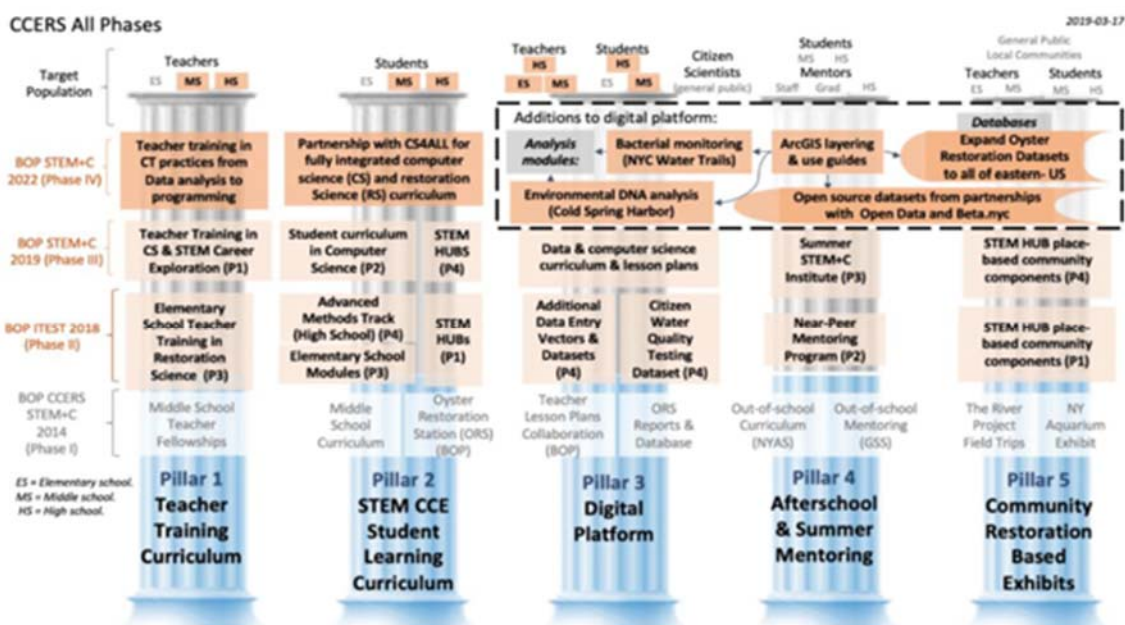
CCERS All Phases

2019-03-17

Target Population

Teachers
ES MS HS

Students
ES MS HS

Teachers
HS
ES MS

Students
HS
MS

Citizen Scientists
(general public)

Students
MS HS
Mentors
Staff Grad HS

General Public
Local Communities
Teachers
ES MS
Students
MS HS

BOP STEM+C 2022 (Phase IV)

Teacher training in CT practices from Data analysis to programming

Partnership with CS4ALL for fully integrated computer science (CS) and restoration Science (RS) curriculum

Additions to digital platform:

Analysis modules:

Bacterial monitoring (NYC Water Trails)

ArcGIS layering & use guides

Databases
Expand Oyster Restoration Datasets to all of eastern- US

Environmental DNA analysis (Cold Spring Harbor)

Open source datasets from partnerships with Open Data and Beta.nyc

BOP STEM+C 2019 (Phase III)

Teacher Training in CS & STEM Career Exploration (P1)

Student curriculum in Computer Science (P2)

STEM HUBS (P4)

Data & computer science curriculum & lesson plans

Summer STEM+C Institute (P3)

STEM HUB place-based community components (P4)

BOP ITEST 2018 (Phase II)

Elementary School Teacher Training in Restoration Science (P3)

Advanced Methods Track (High School) (P4)

Elementary School Modules (P3)

STEM HUBs (P1)

Additional Data Entry Vectors & Datasets (P4)

Citizen Water Quality Testing Dataset (P4)

Near-Peer Mentoring Program (P2)

STEM HUB place-based community components (P1)

BOP CCERS STEM+C 2014 (Phase I)

Middle School Teacher Fellowships

Middle School Curriculum

Oyster Restoration Station (ORS) (BOP)

Teacher Lesson Plans Collaboration (BOP)

ORS Reports & Database

Out-of-school Curriculum (NYAS)

Out-of-school Mentoring (GSS)

The River Project Field Trips

NY Aquarium Exhibit

ES = Elementary school.
MS = Middle school.
HS = High school.

Pillar 1
Teacher Training Curriculum

Pillar 2
STEM CCE Student Learning Curriculum

Pillar 3
Digital Platform

Pillar 4
Afterschool & Summer Mentoring

Pillar 5
Community Restoration Based Exhibits